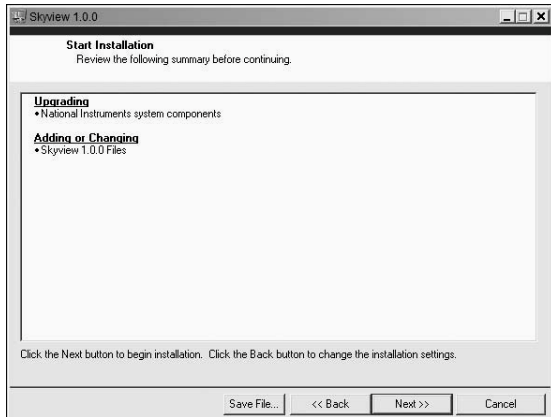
Skyview 1.0.0

Start Installation
Review the following summary before continuing.

Upgrading
•National Instruments system components

Adding or Changing
•Skyview 1.0.0 Files

Click the Next button to begin installation. Click the Back button to change the installation settings.

Save File... | << Back | Next >> | Cancel